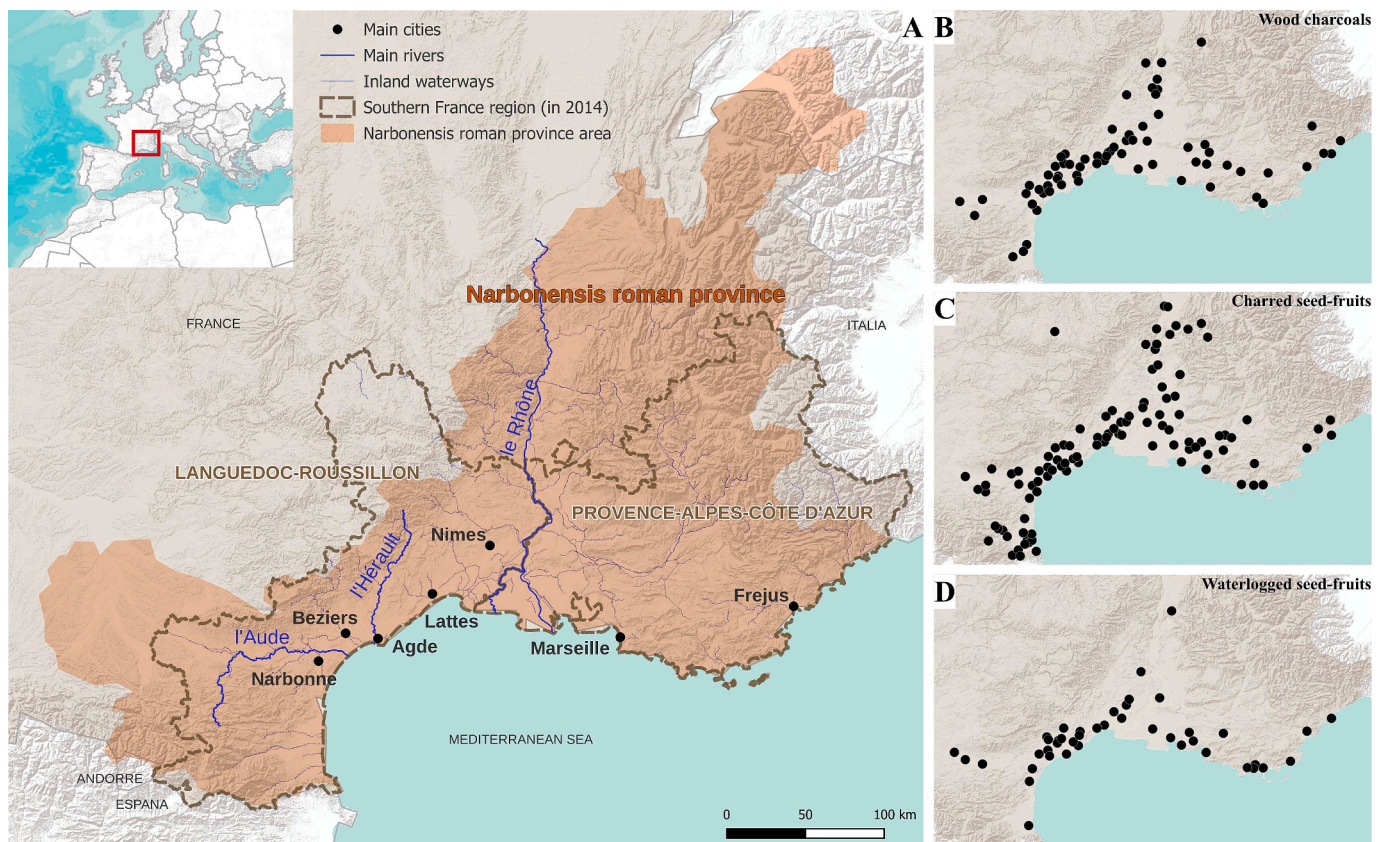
Main cities
Main rivers
Inland waterways
Southern France region (in 2014)
Narbonensis roman province area

A

Narbonensis roman province

FRANCE

ITALIA

le Rhône

LANGUEDOC-ROUSSILLON

PROVENCE-ALPES-CÔTE-D'AZUR

Nimes

l'Hérault

Beziers

l'Aude

Agde

Lattes

Marseille

Frejus

Narbonne

MEDITERRANEAN SEA

ANDORRE

ESPANA

0 50 100 km

B Wood charcoals

C Charred seed-fruits

D Waterlogged seed-fruits